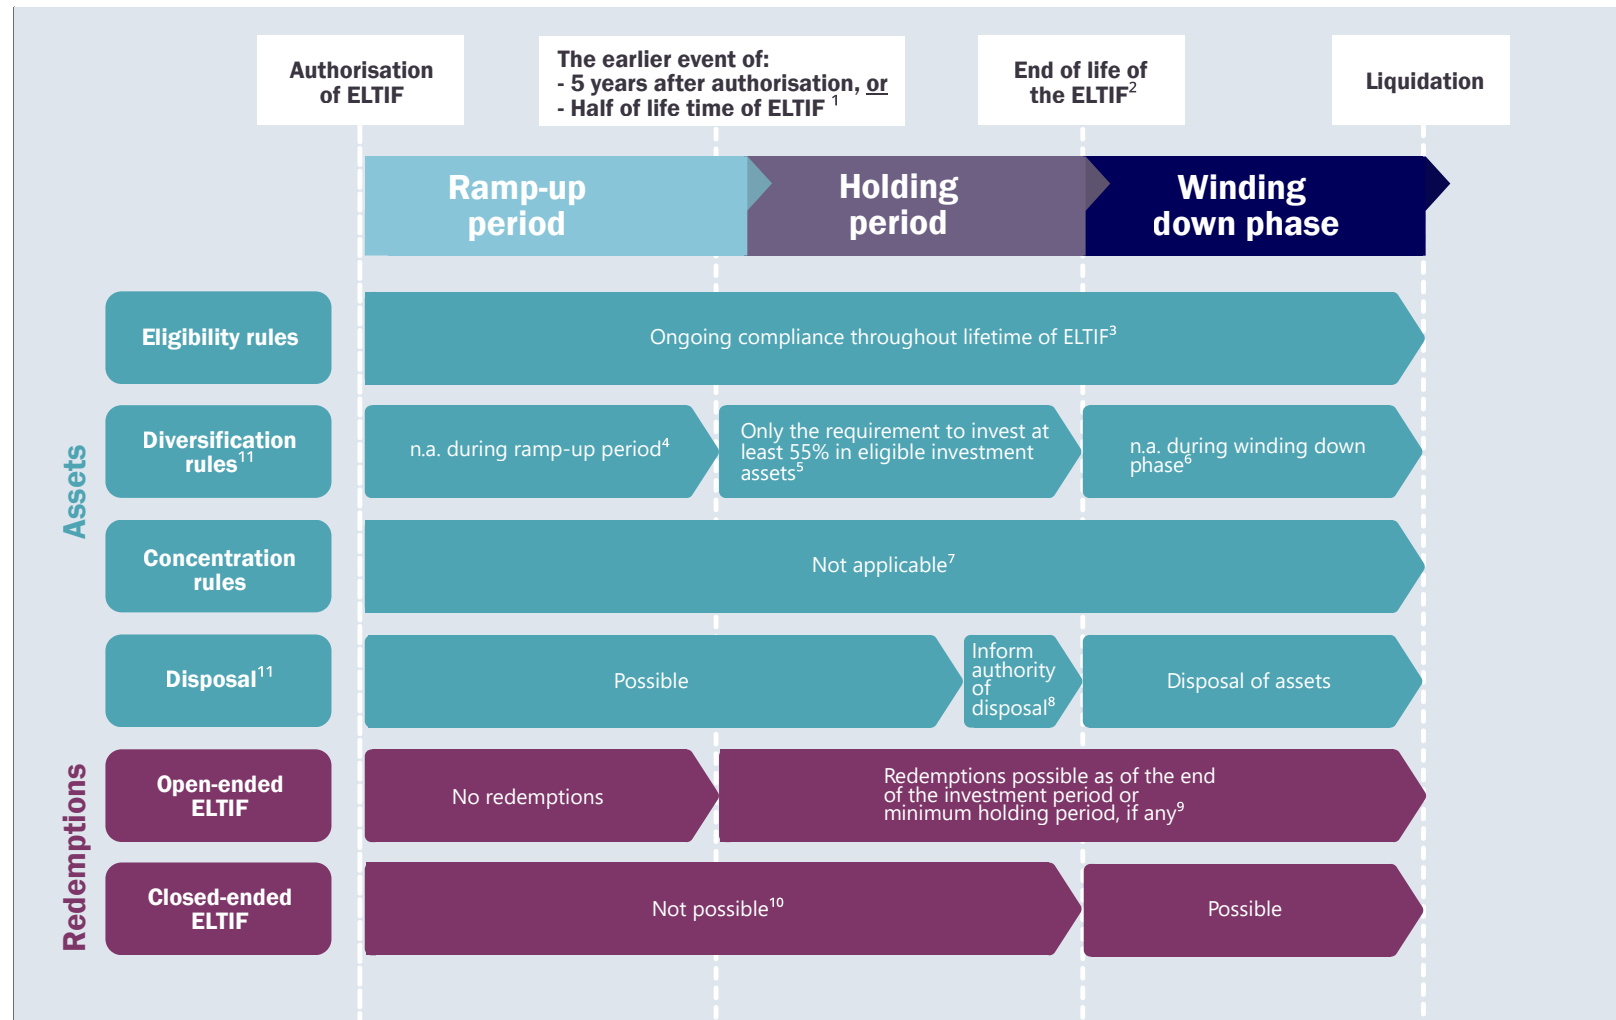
Authorisation of ELTIF

The earlier event of:
- 5 years after authorisation, or
- Half of life time of ELTIF $^1$

End of life of the ELTIF$^2$

Liquidation

Ramp-up period

Holding period

Winding down phase

Assets

Eligibility rules

Ongoing compliance throughout lifetime of ELTIF$^3$

Diversification rules$^{11}$

n.a. during ramp-up period$^4$

Only the requirement to invest at least 55% in eligible investment assets$^5$

n.a. during winding down phase$^6$

Concentration rules

Not applicable$^7$

Disposal$^{11}$

Possible

Inform authority of disposal$^8$

Disposal of assets

Redemptions

Open-ended ELTIF

No redemptions

Redemptions possible as of the end of the investment period or minimum holding period, if any$^9$

Closed-ended ELTIF

Not possible$^{10}$

Possible